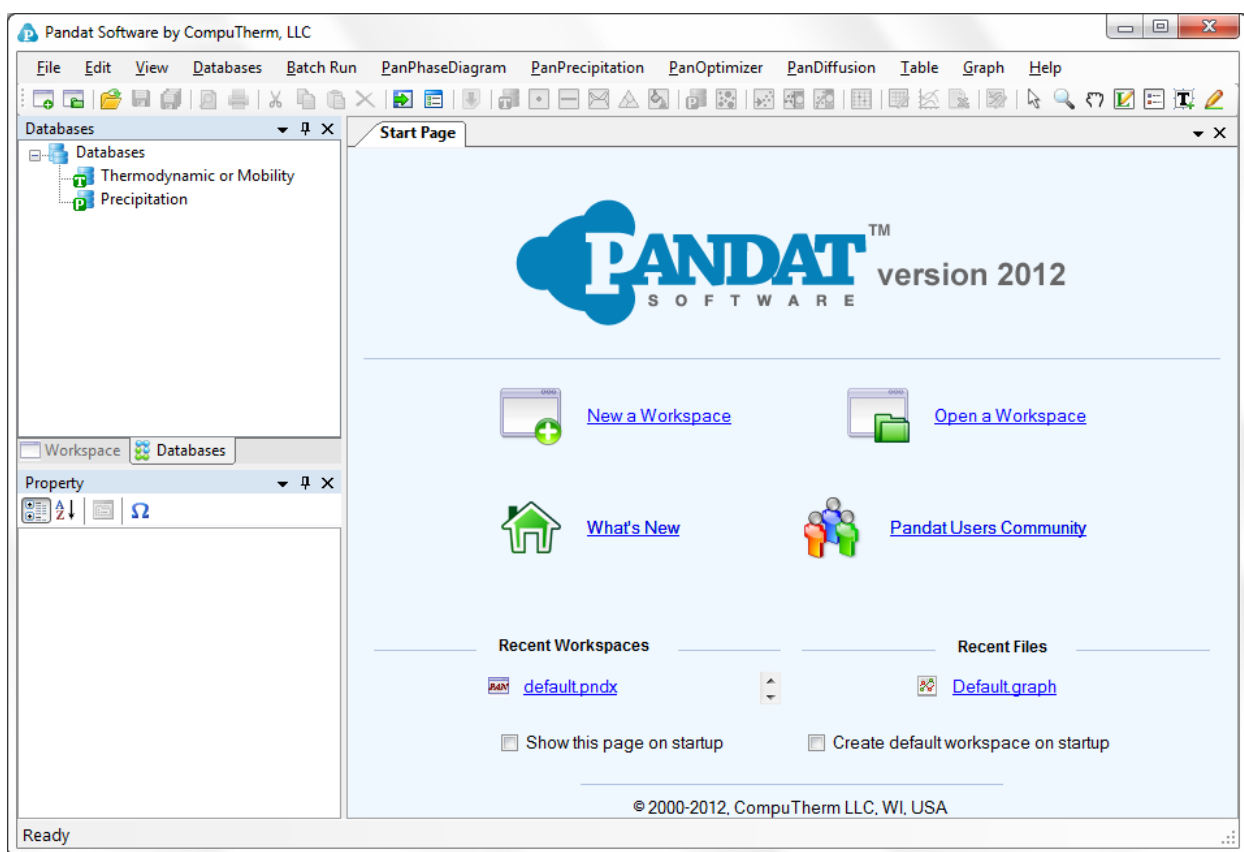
Pandat Software by CompuTherm, LLC

File Edit View Databases Batch Run PanPhaseDiagram PanPrecipitation PanOptimizer PanDiffusion Table Graph Help

Databases

Databases
Thermodynamic or Mobility
Precipitation

Workspace Databases

Property

Start Page

PANDAT™ SOFTWARE version 2012

New a Workspace

Open a Workspace

What's New

Pandat Users Community

Recent Workspaces

Recent Files

default.pndx

Default.graph

Show this page on startup

Create default workspace on startup

© 2000-2012, CompuTherm LLC, WI, USA

Ready